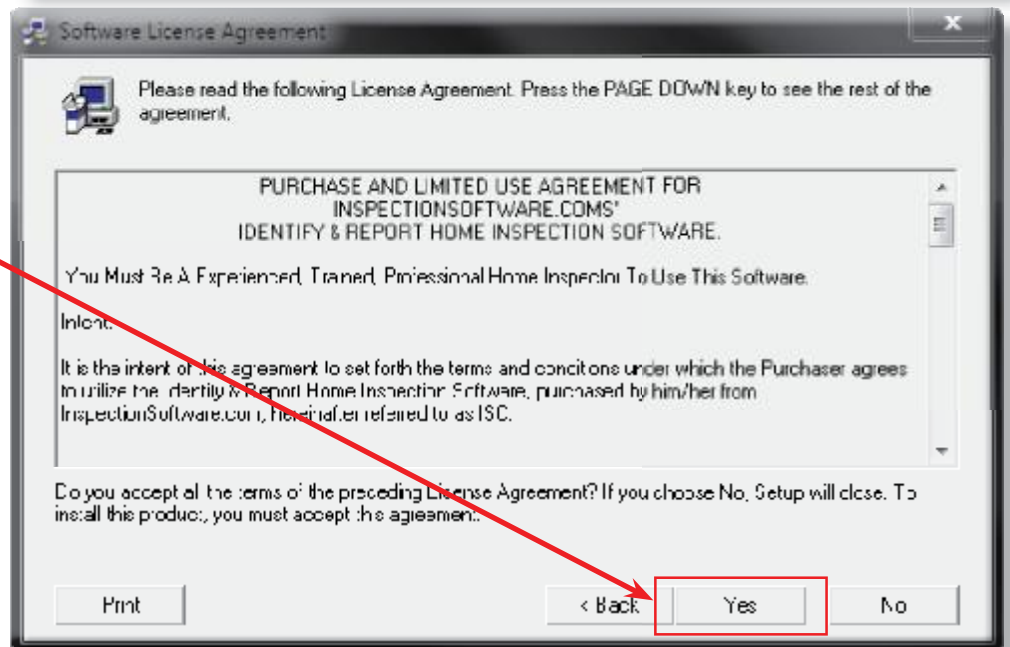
Software License Agreement

Please read the following License Agreement. Press the PAGE DOWN key to see the rest of the agreement.

PURCHASE AND LIMITED USE AGREEMENT FOR INSPECTIONSOFTWARE.COMS' IDENTIFY & REPORT HOME INSPECTION SOFTWARE.

You Must Be A Experienced, Traned, Professional Home Inspector To Use This Software.

Intent:

It is the intent of this agreement to set forth the terms and concitons under which the Purchaser agrees to utilize the Identify & Report Home Inspection Software, purchased by him/her from InspectionSoftware.com, hereinafter referred to as ISC.

Do you accept all the terms of the preceding License Agreement? If you choose No, Setup will close. To install this product, you must accept this agreement.

Print

< Back

Yes

No